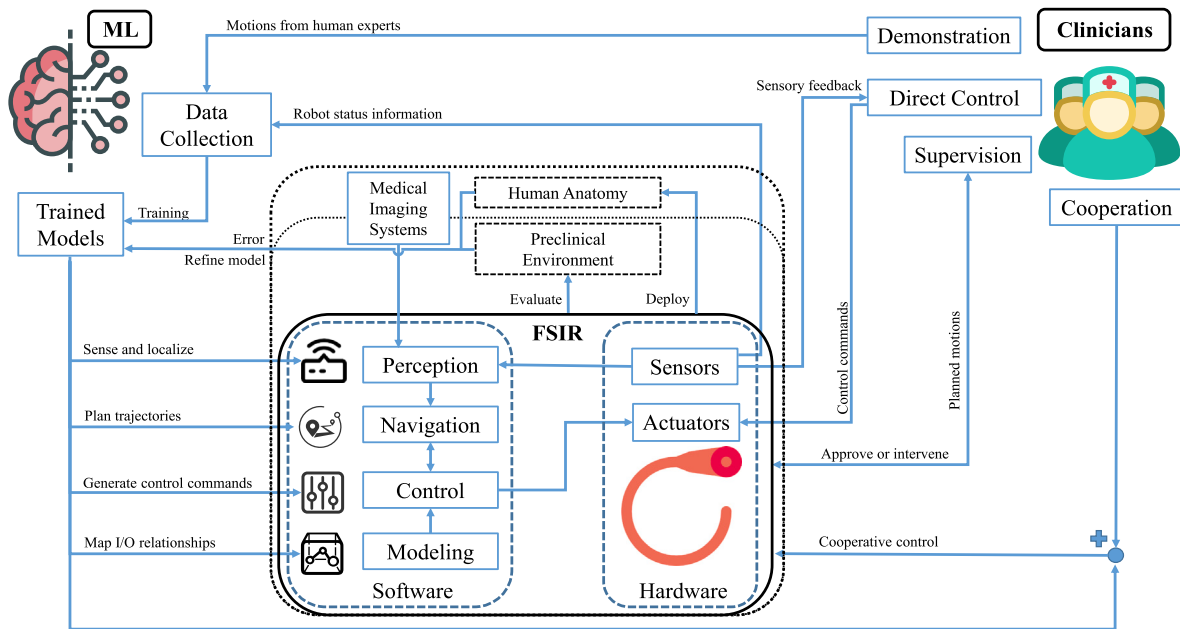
ML

Motions from human experts

Demonstration

Clinicians

Sensory feedback

Direct Control

Data Collection

Robot status information

Supervision

Trained Models

Training

Medical Imaging Systems

Human Anatomy

Cooperation

Error

Refine model

Preclinical Environment

Evaluate

Deploy

FSIR

Sense and localize

Perception

Sensors

Control commands

Planned motions

Plan trajectories

Navigation

Actuators

Approve or intervene

Generate control commands

Control

Map I/O relationships

Modeling

Cooperative control

Software

Hardware